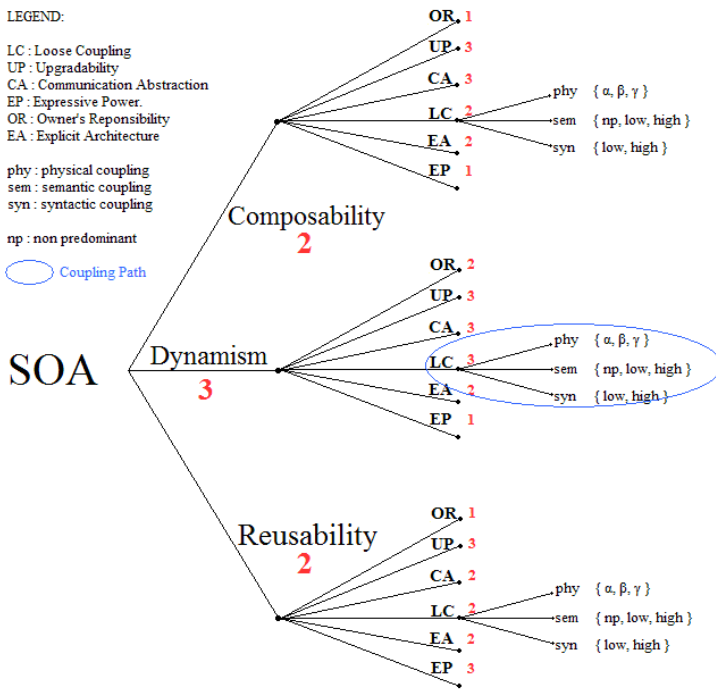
LEGEND:

LC : Loose Coupling
UP : Upgradability
CA : Communication Abstraction
EP : Expressive Power.
OR : Owner's Reponsibility
EA : Explicit Architecture

phy : physical coupling
sem : semantic coupling
syn : syntactic coupling

np : non predominant

Coupling Path

SOA

Composability
2

OR 1
UP 3
CA 3
LC 2
EA 2
EP 1

phy { α, β, γ }
sem { np, low, high }
syn { low, high }

Dynamism
3

OR 2
UP 3
CA 3
LC 3
EA 2
EP 1

phy { α, β, γ }
sem { np, low, high }
syn { low, high }

Reusability
2

OR 1
UP 3
CA 2
LC 2
EA 2
EP 3

phy { α, β, γ }
sem { np, low, high }
syn { low, high }